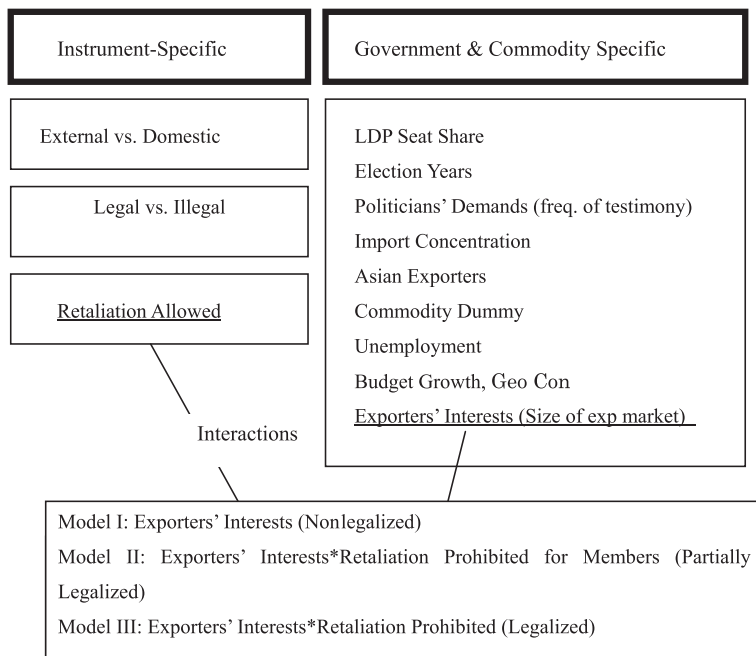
Instrument-Specific

Government & Commodity Specific

External vs. Domestic

Legal vs. Illegal

Retaliation Allowed

LDP Seat Share

Election Years

Politicians' Demands (freq. of testimony)

Import Concentration

Asian Exporters

Commodity Dummy

Unemployment

Budget Growth, Geo Con

Exporters' Interests (Size of exp market)

Interactions

Model I: Exporters' Interests (Nonlegalized)

Model II: Exporters' Interests*Retaliation Prohibited for Members (Partially Legalized)

Model III: Exporters' Interests*Retaliation Prohibited (Legalized)